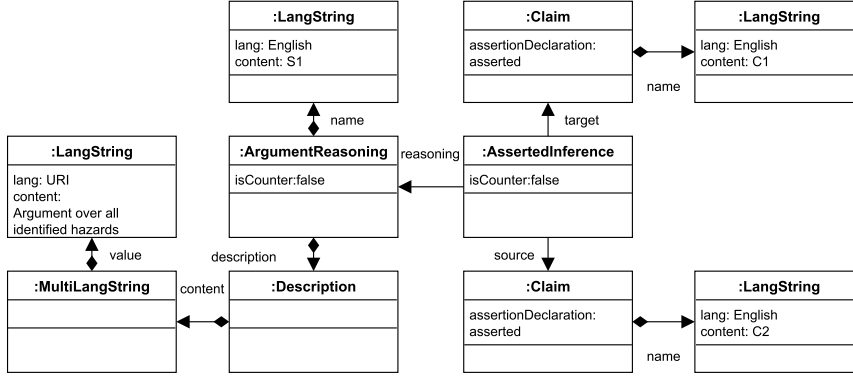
:LangString

lang: English
content: S1

:Claim

assertionDeclaration: asserted

:LangString

lang: English
content: C1

name

name

target

:LangString

lang: URI
content:
Argument over all identified hazards

:ArgumentReasoning

isCounter:false

reasoning

:AssertedInference

isCounter:false

value

description

source

:MultiLangString

content

:Description

:Claim

assertionDeclaration: asserted

:LangString

lang: English
content: C2

name